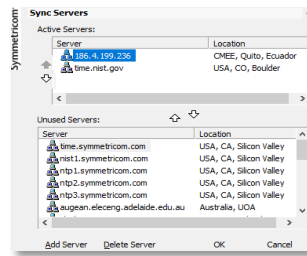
Symmetricom

Sync Servers

Active Servers:

| Server | Location |
|---|---|
| 186.4.199.236 | CMEE, Quito, Ecuador |
| time.nist.gov | USA, CO, Boulder |

Unused Servers:

| Server | Location |
|---|---|
| time.symmetricom.com | USA, CA, Silicon Valley |
| nist1.symmetricom.com | USA, CA, Silicon Valley |
| ntp1.symmetricom.com | USA, CA, Silicon Valley |
| ntp2.symmetricom.com | USA, CA, Silicon Valley |
| ntp3.symmetricom.com | USA, CA, Silicon Valley |
| augean.eleceng.adelaide.edu.au | Australia, UOA |

Add Server Delete Server OK Cancel